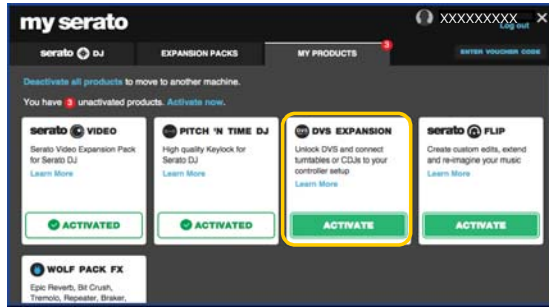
my serato

XXXXXXXXX
Log out

serato DJ

EXPANSION PACKS

MY PRODUCTS 3

ENTER VOUCHER CODE

Deactivate all products to move to another machine.

You have 3 unactivated products. Activate now.

serato VIDEO
Serato Video Expansion Pack for Serato DJ
Learn More
ACTIVATED

PITCH 'N TIME DJ
High quality Keylock for Serato DJ
Learn More
ACTIVATED

DVS EXPANSION
Unlock DVS and connect turntables or CDJs to your controller setup
Learn More
ACTIVATE

serato FLIP
Create custom edits, extend and re-imagine your music
Learn More
ACTIVATE

WOLF PACK FX
Epic Reverb, Bit Crush, Tremolo, Repeater, Braker,